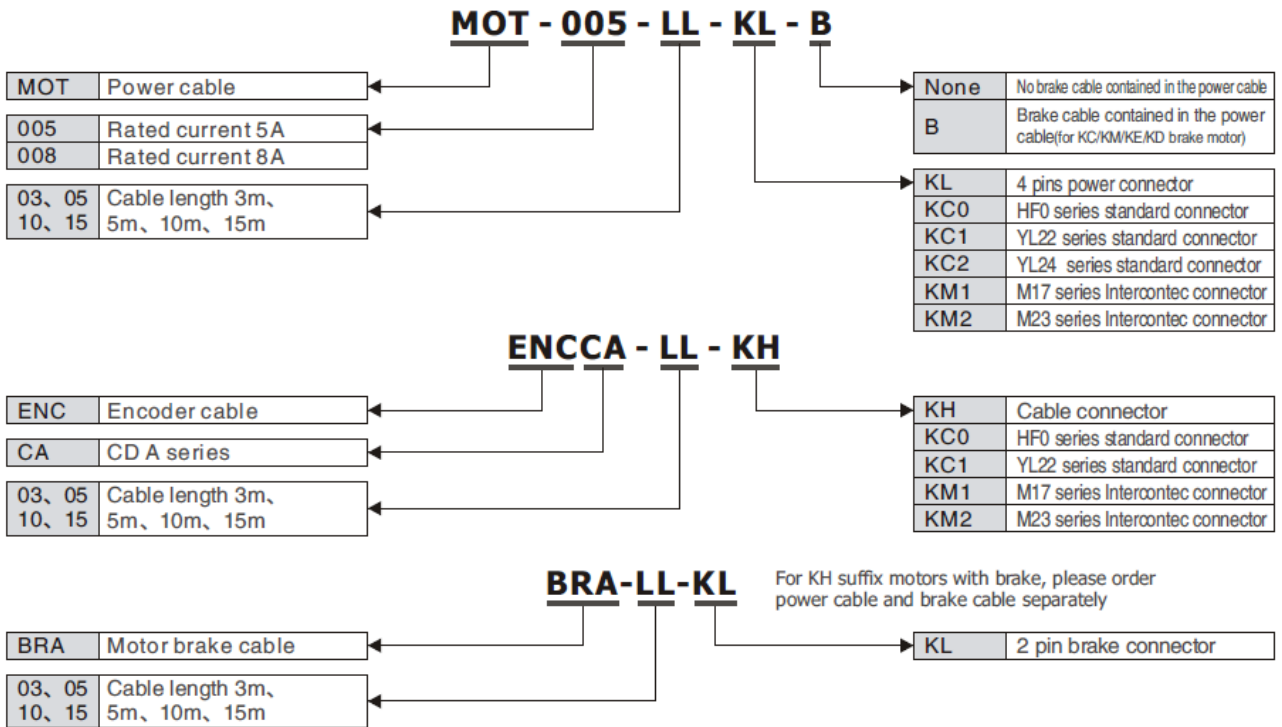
MOT - 005 - LL - KL - B

| MOT | Power cable |
|---|---|

| 005 | Rated current 5A |
|---|---|
| 008 | Rated current 8A |

| 03、05 10、15 | Cable length 3m、5m、10m、15m |
|---|---|

| None | No brake cable contained in the power cable |
|---|---|
| B | Brake cable contained in the power cable(for KC/KM/KE/KD brake motor) |

| KL | 4 pins power connector |
|---|---|
| KC0 | HF0 series standard connector |
| KC1 | YL22 series standard connector |
| KC2 | YL24 series standard connector |
| KM1 | M17 series Intercontec connector |
| KM2 | M23 series Intercontec connector |

ENCCA - LL - KH

| ENC | Encoder cable |
|---|---|

| CA | CD A series |
|---|---|

| 03、05 10、15 | Cable length 3m、5m、10m、15m |
|---|---|

| KH | Cable connector |
|---|---|
| KC0 | HF0 series standard connector |
| KC1 | YL22 series standard connector |
| KM1 | M17 series Intercontec connector |
| KM2 | M23 series Intercontec connector |

BRA-LL-KL

For KH suffix motors with brake, please order power cable and brake cable separately

| BRA | Motor brake cable |
|---|---|

| 03、05 10、15 | Cable length 3m、5m、10m、15m |
|---|---|

| KL | 2 pin brake connector |
|---|---|